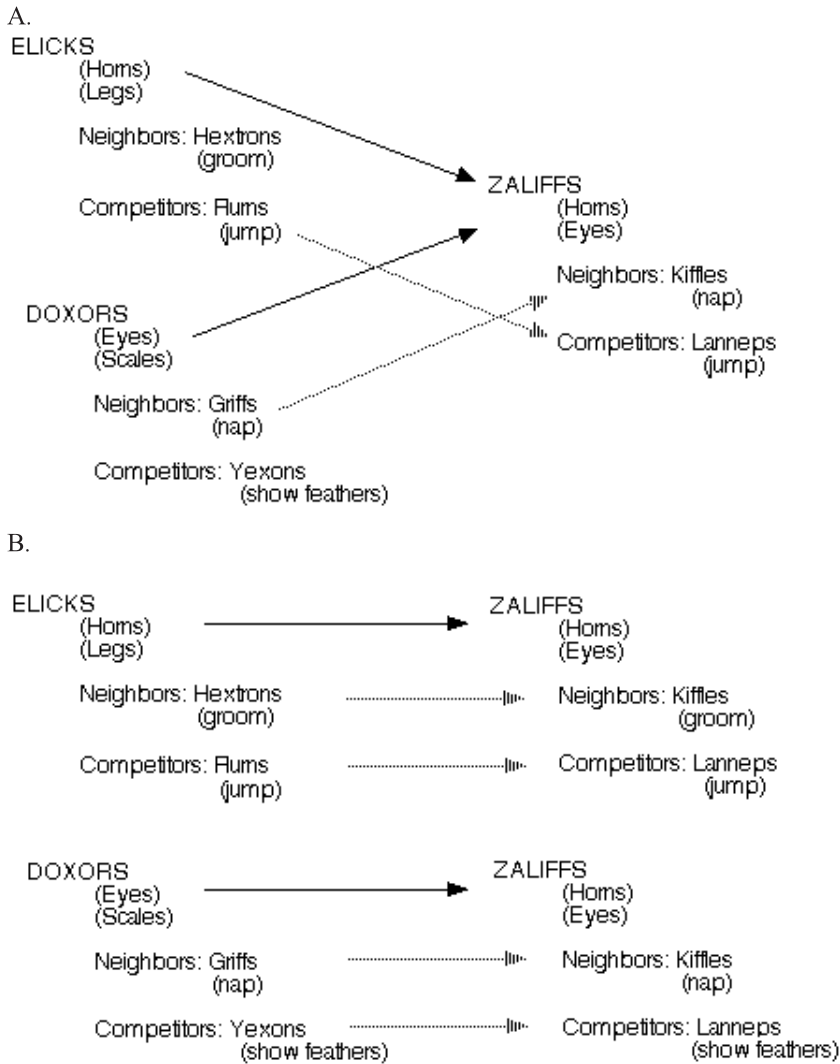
A.

ELICKS
(Horns)
(Legs)

Neighbors: Hextrons
(groom)

Competitors: Rums
(jump)

ZALIFFS
(Horns)
(Eyes)

Neighbors: Kiffles
(nap)

Competitors: Lanneps
(jump)

DOXORS
(Eyes)
(Scales)

Neighbors: Griffs
(nap)

Competitors: Yexons
(show feathers)

B.

ELICKS
(Horns)
(Legs)

ZALIFFS
(Horns)
(Eyes)

Neighbors: Hextrons
(groom)

Neighbors: Kiffles
(groom)

Competitors: Rums
(jump)

Competitors: Lanneps
(jump)

DOXORS
(Eyes)
(Scales)

ZALIFFS
(Horns)
(Eyes)

Neighbors: Griffs
(nap)

Neighbors: Kiffles
(nap)

Competitors: Yexons
(show feathers)

Competitors: Lanneps
(show feathers)